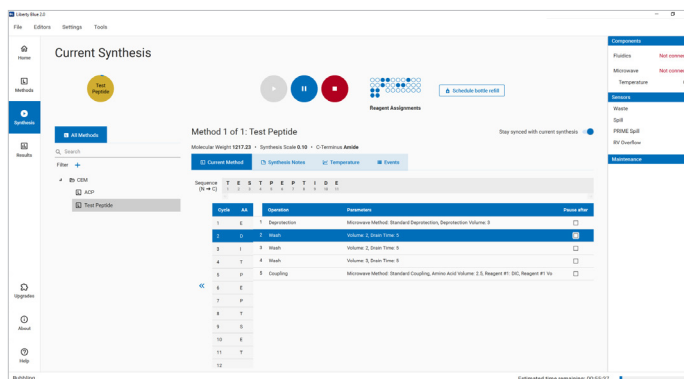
Liberty Blue 2.0

File Editors Settings Tools

Home

Methods

Synthesis

Results

Upgrades

About

Help

Current Synthesis

Test Peptide

Reagent Assignments

Schedule bottle refill

All Methods

Search

Filter +

CEM

ACP

Test Peptide

Method 1 of 1: Test Peptide

Stay synced with current synthesis

Molecular Weight 1217.23 • Synthesis Scale 0.10 • C-Terminus Amide

Current Method

Synthesis Notes

Temperature

Events

Sequence (N → C) T E S T P E P T I D E
1 2 3 4 5 6 7 8 9 10 11

| Cycle | AA |
|---|---|
| 1 | E |
| 2 | D |
| 3 | I |
| 4 | T |
| 5 | P |
| 6 | E |
| 7 | P |
| 8 | T |
| 9 | S |
| 10 | E |
| 11 | T |
| 12 | |

| | Operation | Parameters | Pause after |
|---|---|---|---|
| 1 | Deprotection | Microwave Method: Standard Deprotection, Deprotection Volume: 0 | |
| 2 | Wash | Volume: 2, Drain Time: 5 | |
| 3 | Wash | Volume: 2, Drain Time: 5 | |
| 4 | Wash | Volume: 5, Drain Time: 5 | |
| 5 | Coupling | Microwave Method: Standard Coupling, Amino Acid Volume: 2.5, Reagent #1: DIC, Reagent #1 Vo | |

«

Components

Fluidics Not conne

Microwave Not conne

Temperature

Sensors

Waste

Spill

PRIME Spill

RV Overflow

Maintenance

Publishing

Estimated time remaining: 00:55:07